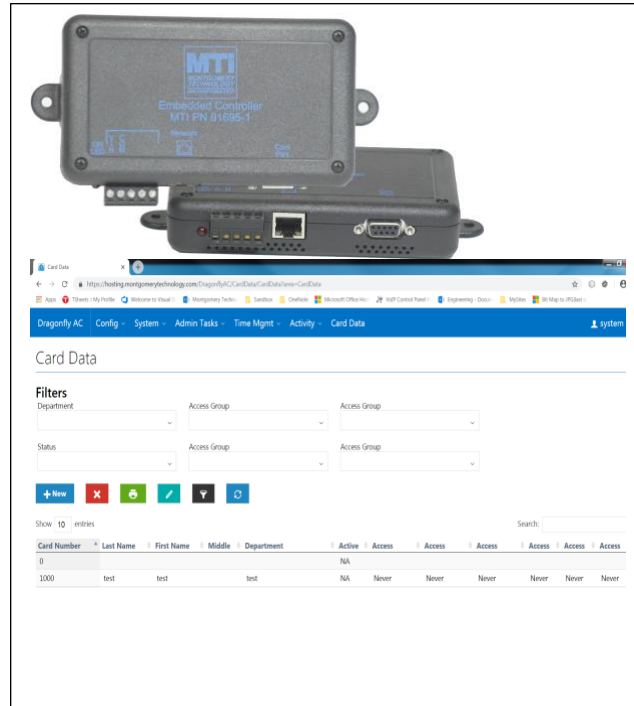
MTI
MONTGOMERY TECHNOLOGY INCORPORATED

Embedded Controller
MTI PN 91695-1

Card Data

https://hosting.montgomerytechnology.com/DragonflyAC/CardData/CardData?area=CardData

Apps | TSheets | My Profile | Welcome to Visual | Montgomery Techn | Sandbox | OneNote | Microsoft Office Ho | VoIP Control Panel | Engineering - Docu | MySites | IM Map to IPGbed

Dragonfly AC | Config | System | Admin Tasks | Time Mgmt | Activity | Card Data | system

Card Data

Filters

Department | Access Group | Access Group

Status | Access Group | Access Group

+ New

Show 10 entries

Search:

| Card Number | Last Name | First Name | Middle | Department | Active | Access | Access | Access | Access | Access | Access |
|---|---|---|---|---|---|---|---|---|---|---|---|
| 0 | | | | | NA | | | | | | |
| 1000 | test | test | | test | NA | Never | Never | Never | Never | Never | Never |